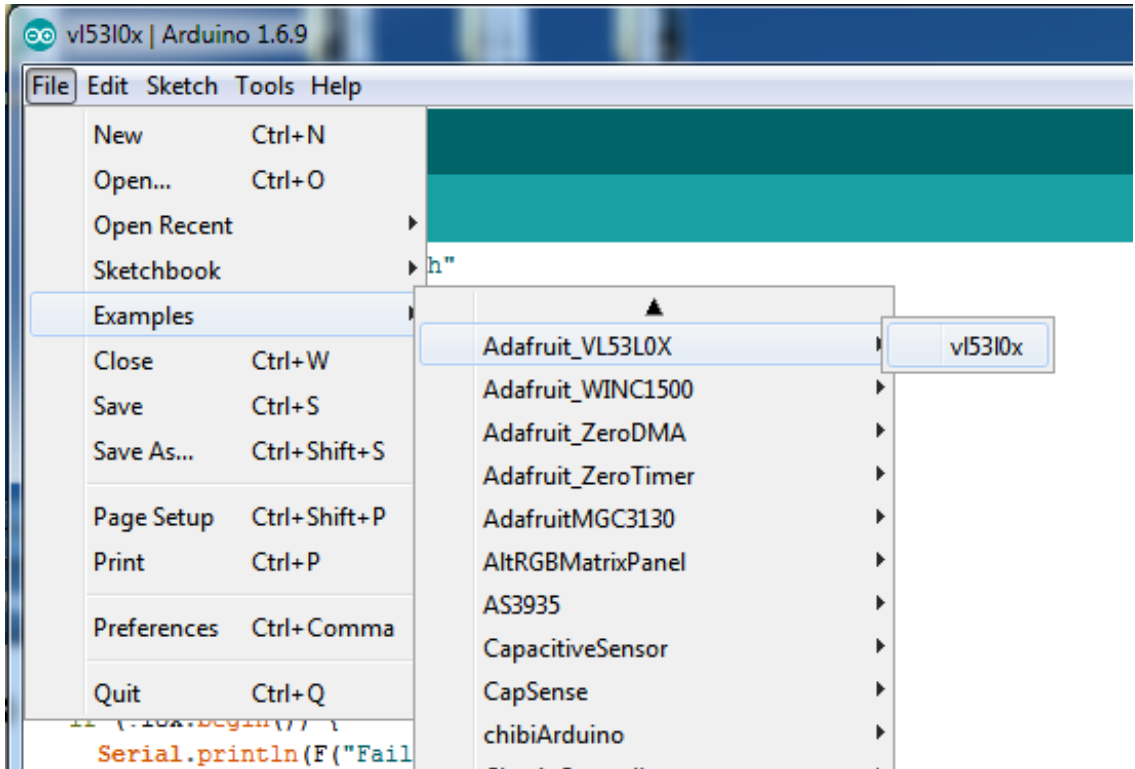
vl53l0x | Arduino 1.6.9

File Edit Sketch Tools Help

New Ctrl+N
Open... Ctrl+O
Open Recent
Sketchbook
Examples
Close Ctrl+W
Save Ctrl+S
Save As... Ctrl+Shift+S
Page Setup Ctrl+Shift+P
Print Ctrl+P
Preferences Ctrl+Comma
Quit Ctrl+Q

h"

Adafruit_VL53L0X
Adafruit_WINC1500
Adafruit_ZeroDMA
Adafruit_ZeroTimer
AdafruitMGC3130
AltRGBMatrixPanel
AS3935
CapacitiveSensor
CapSense
chibiArduino

vl53l0x

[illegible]
Serial.println(F("Fail